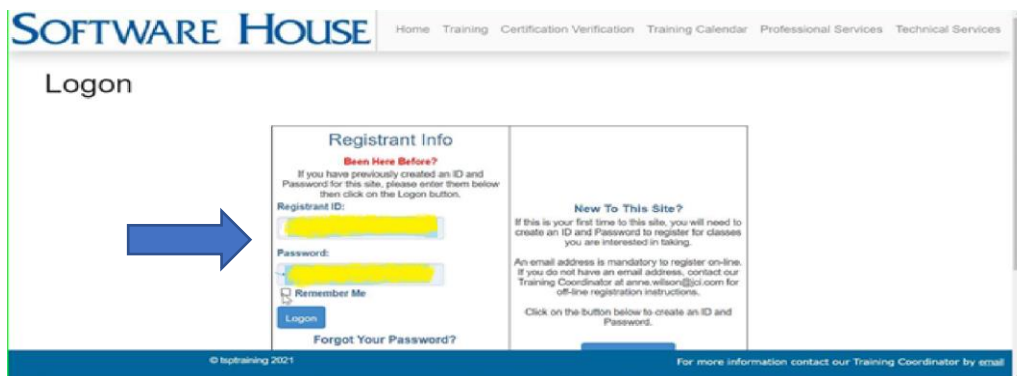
SOFTWARE HOUSE

Home Training Certification Verification Training Calendar Professional Services Technical Services

Logon

Registrant Info

Been Here Before?

If you have previously created an ID and Password for this site, please enter them below then click on the Logon button.

Registrant ID:

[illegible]

Password:

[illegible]

Remember Me

Logon

Forgot Your Password?

New To This Site?

If this is your first time to this site, you will need to create an ID and Password to register for classes you are interested in taking.

An email address is mandatory to register on-line. If you do not have an email address, contact our Training Coordinator at anne.wilson@jci.com for off-line registration instructions.

Click on the button below to create an ID and Password.

© tsptraining 2021

For more information contact our Training Coordinator by email